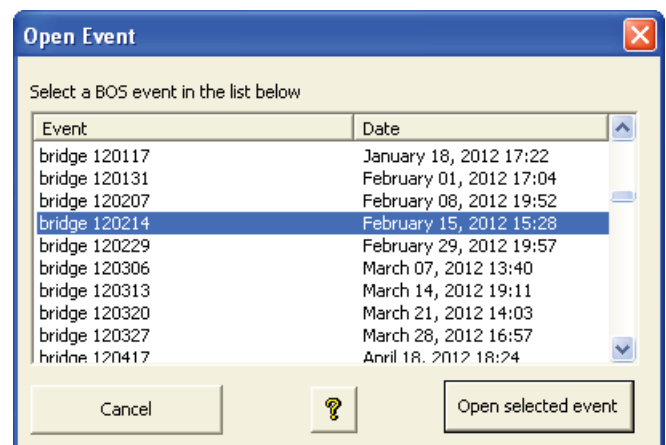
Open Event

Select a BOS event in the list below

| Event | Date |
|---|---|
| bridge 120117 | January 18, 2012 17:22 |
| bridge 120131 | February 01, 2012 17:04 |
| bridge 120207 | February 08, 2012 19:52 |
| bridge 120214 | February 15, 2012 15:28 |
| bridge 120229 | February 29, 2012 19:57 |
| bridge 120306 | March 07, 2012 13:40 |
| bridge 120313 | March 14, 2012 19:11 |
| bridge 120320 | March 21, 2012 14:03 |
| bridge 120327 | March 28, 2012 16:57 |
| bridge 120417 | April 18, 2012 18:24 |

Cancel

?

Open selected event